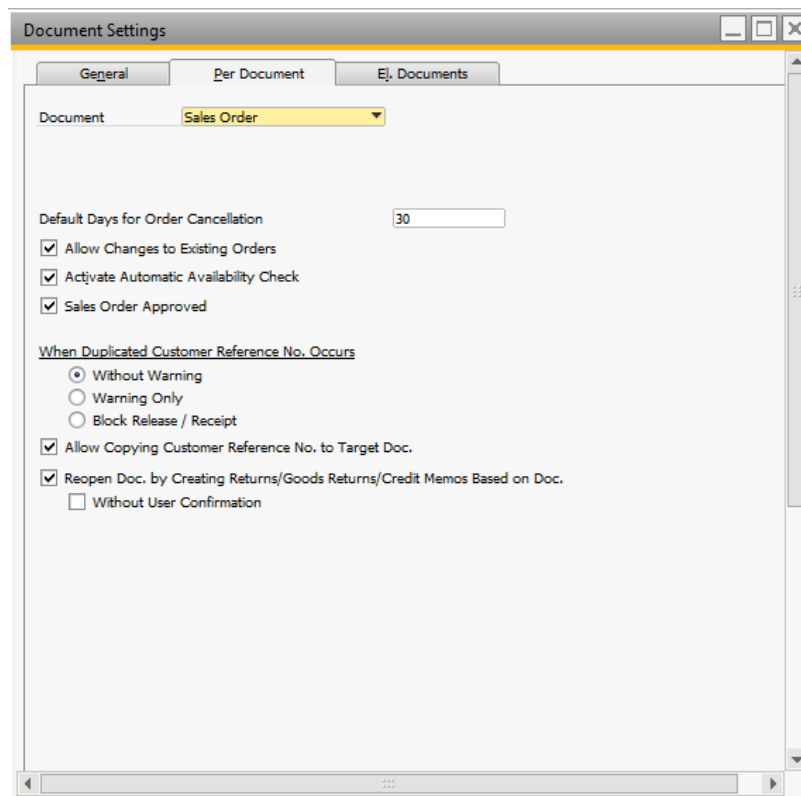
Document Settings

General | Per Document | El. Documents

Document Sales Order

Default Days for Order Cancellation 30

Allow Changes to Existing Orders
Activate Automatic Availability Check
Sales Order Approved

When Duplicated Customer Reference No. Occurs
Without Warning
Warning Only
Block Release / Receipt

Allow Copying Customer Reference No. to Target Doc.

Reopen Doc. by Creating Returns/Goods Returns/Credit Memos Based on Doc.
Without User Confirmation